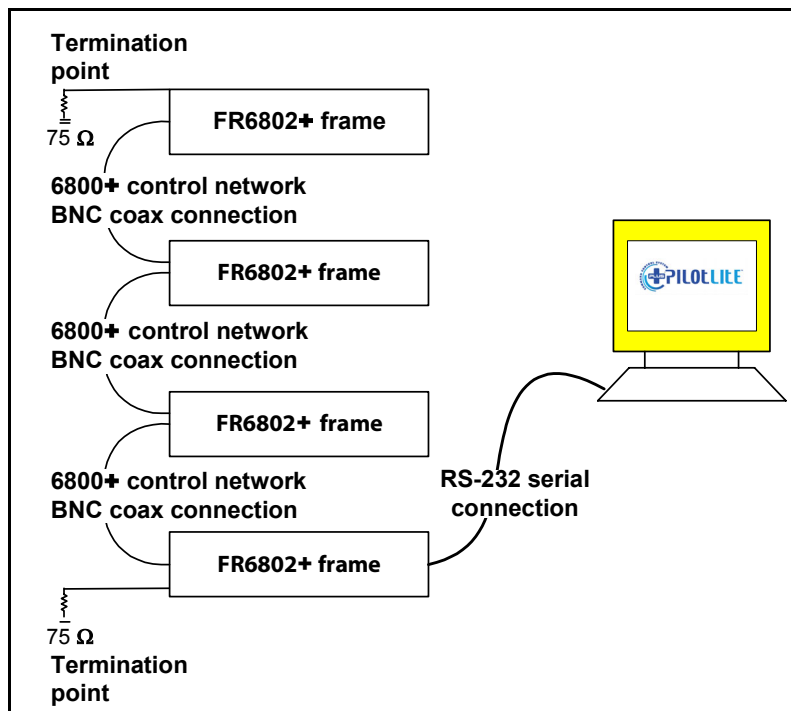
Termination point

75 Ω

FR6802+ frame

6800+ control network BNC coax connection

FR6802+ frame

6800+ control network BNC coax connection

FR6802+ frame

6800+ control network BNC coax connection

FR6802+ frame

75 Ω

Termination point

PILOtLitE

RS-232 serial connection